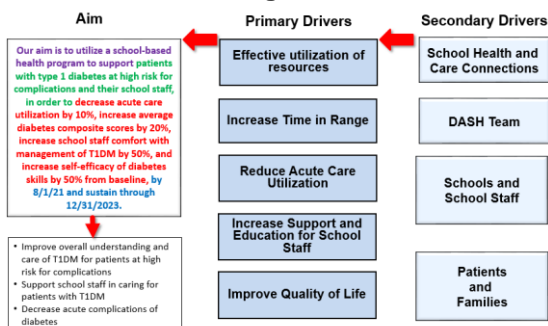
Aim

Our aim is to utilize a school-based health program to support patients with type 1 diabetes at high risk for complications and their school staff, in order to decrease acute care utilization by 10%, increase average diabetes composite scores by 20%, increase school staff comfort with management of T1DM by 50%, and increase self-efficacy of diabetes skills by 50% from baseline, by 8/1/21 and sustain through 12/31/2023.

- Improve overall understanding and care of T1DM for patients at high risk for complications
- Support school staff in caring for patients with T1DM
- Decrease acute complications of diabetes

Primary Drivers

Effective utilization of resources

Increase Time in Range

Reduce Acute Care Utilization

Increase Support and Education for School Staff

Improve Quality of Life

Secondary Drivers

School Health and Care Connections

DASH Team

Schools and School Staff

Patients and Families